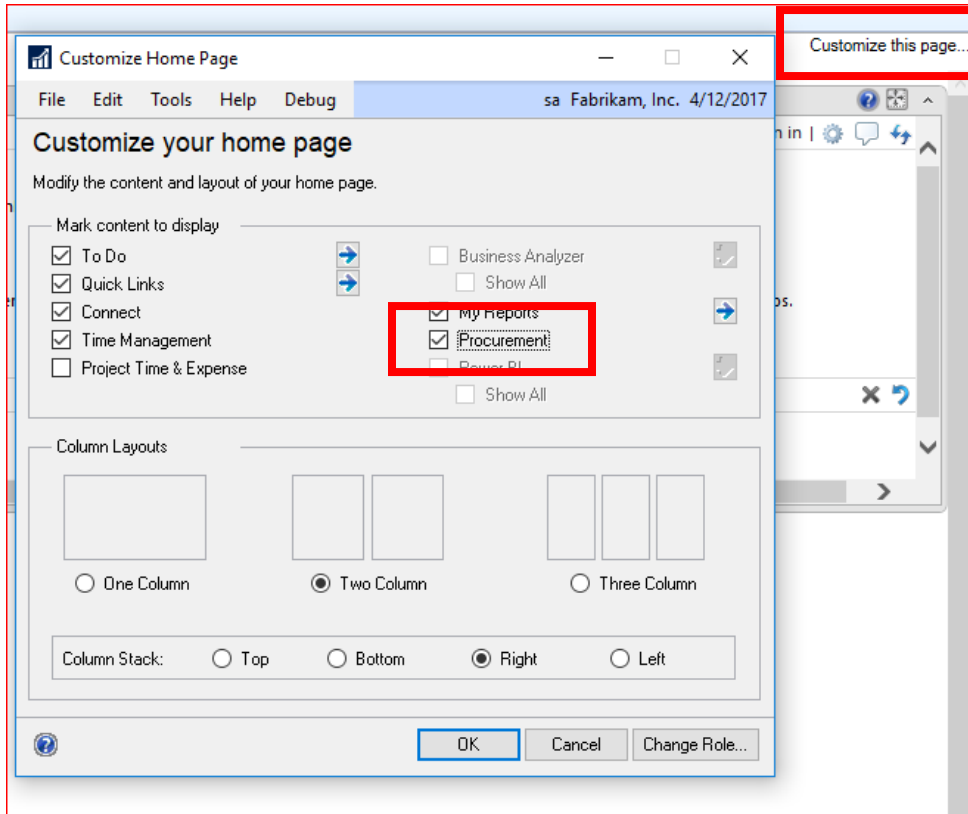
Customize this page...

Customize Home Page

File Edit Tools Help Debug sa Fabrikam, Inc. 4/12/2017

n in |

Customize your home page

Modify the content and layout of your home page.

Mark content to display

To Do
Quick Links
Connect
Time Management
Project Time & Expense

Business Analyzer
Show All
My Reports
Procurement
Power BI
Show All

Column Layouts

One Column
Two Column
Three Column

Column Stack: Top Bottom Right Left

OK Cancel Change Role...